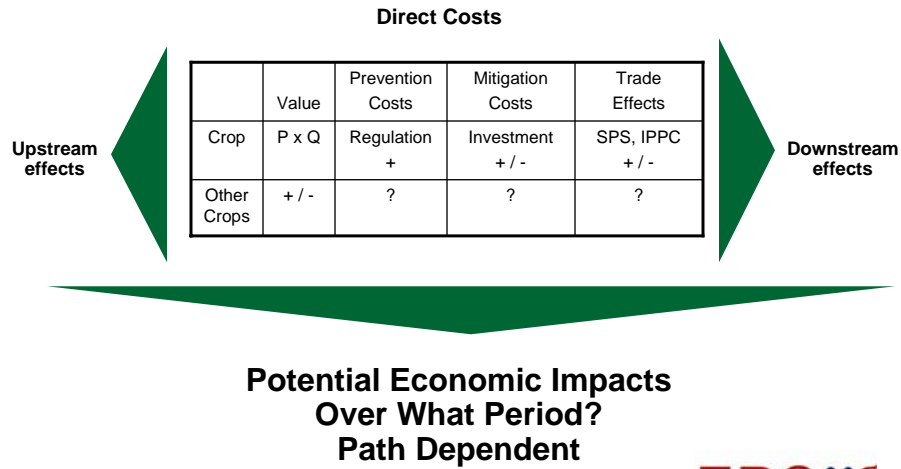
Direct Costs

Upstream effects

| | Value | Prevention Costs | Mitigation Costs | Trade Effects |
|---|---|---|---|---|
| Crop | P x Q | Regulation + | Investment + / - | SPS, IPPC + / - |
| Other Crops | + / - | ? | ? | ? |

Downstream effects

Potential Economic Impacts
Over What Period?
Path Dependent

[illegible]